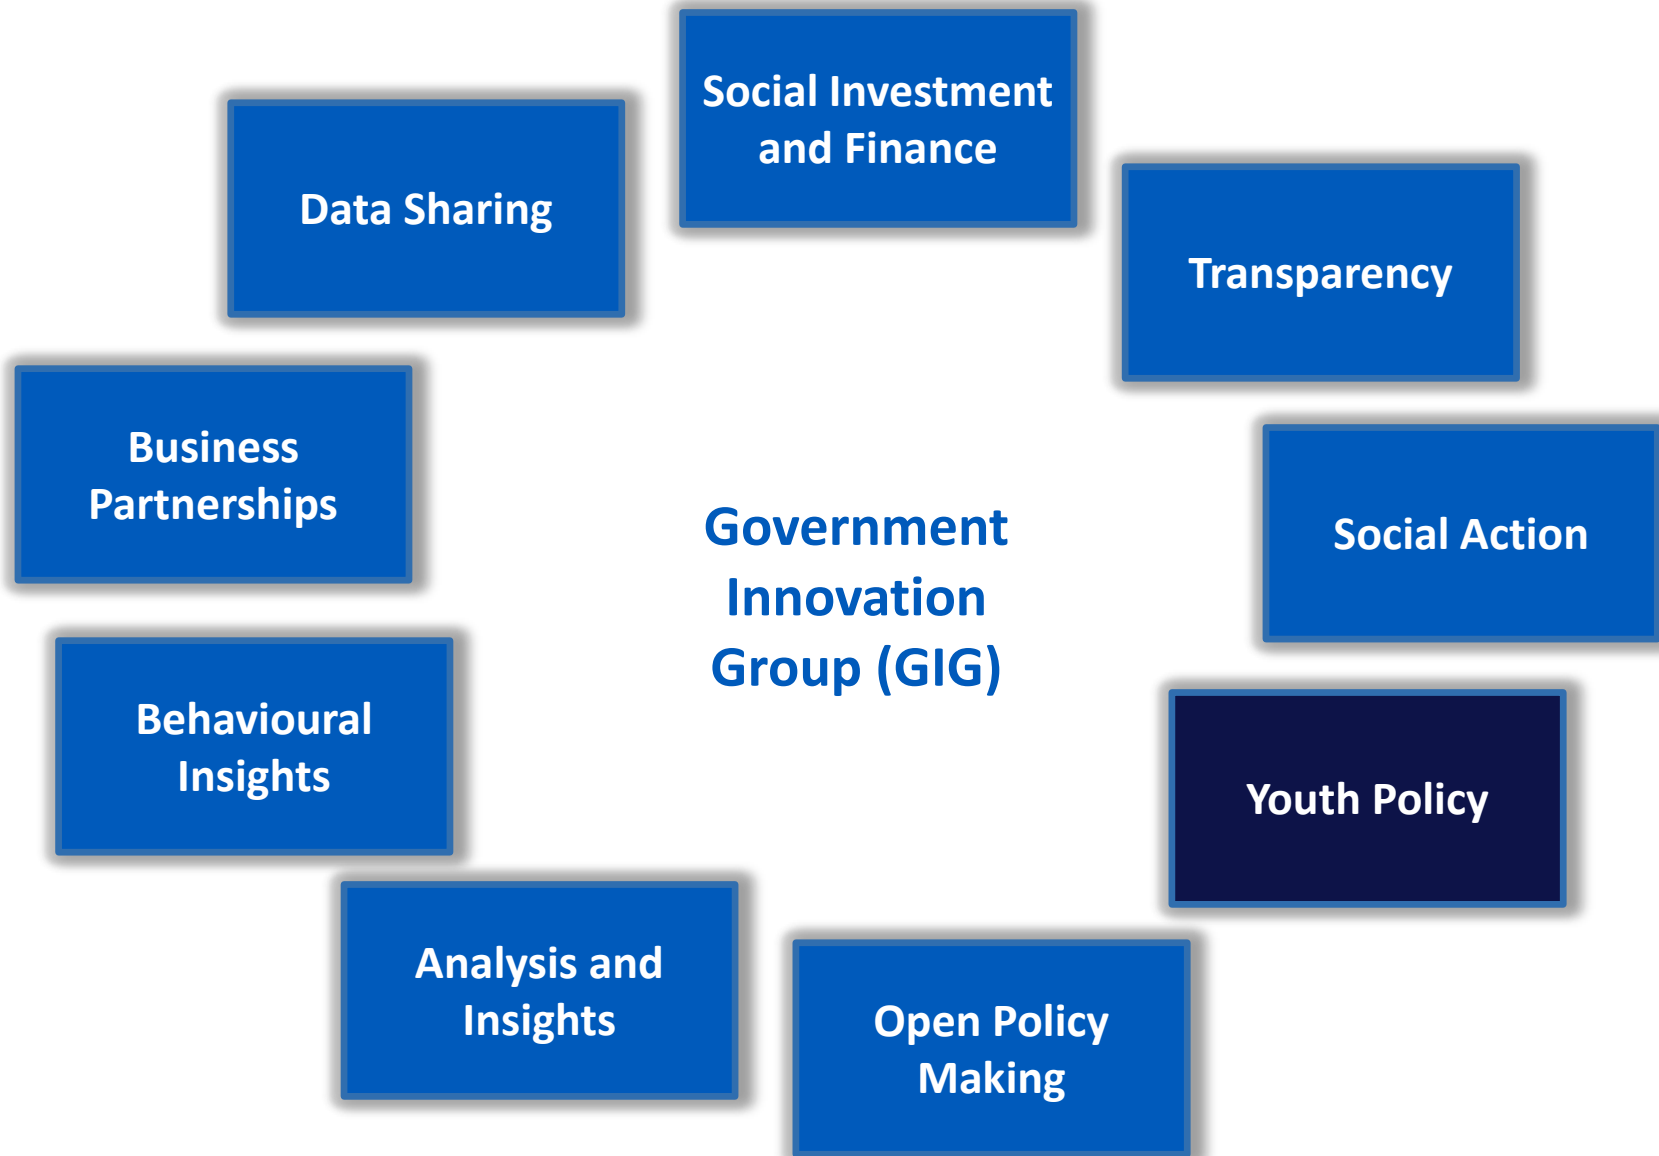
Social Investment and Finance

Data Sharing

Transparency

Business Partnerships

Government Innovation Group (GIG)

Social Action

Behavioural Insights

Youth Policy

Analysis and Insights

Open Policy Making